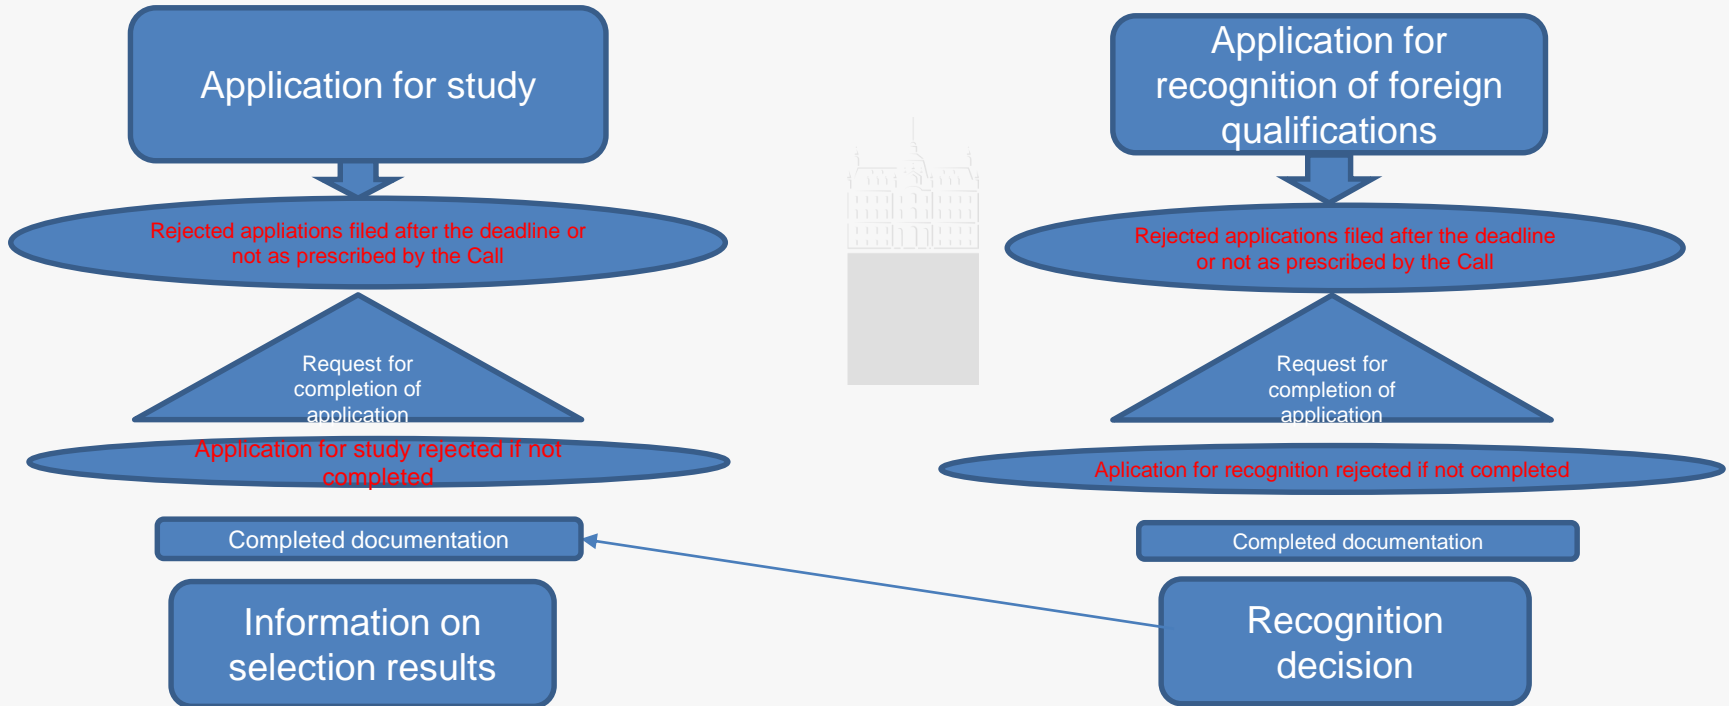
Application for study

Rejected appliations filed after the deadline or not as prescribed by the Call

Request for completion of application

Application for study rejected if not completed

Completed documentation

Information on selection results

Application for recognition of foreign qualifications

Rejected applications filed after the deadline or not as prescribed by the Call

Request for completion of application

Aplication for recognition rejected if not completed

Completed documentation

Recognition decision